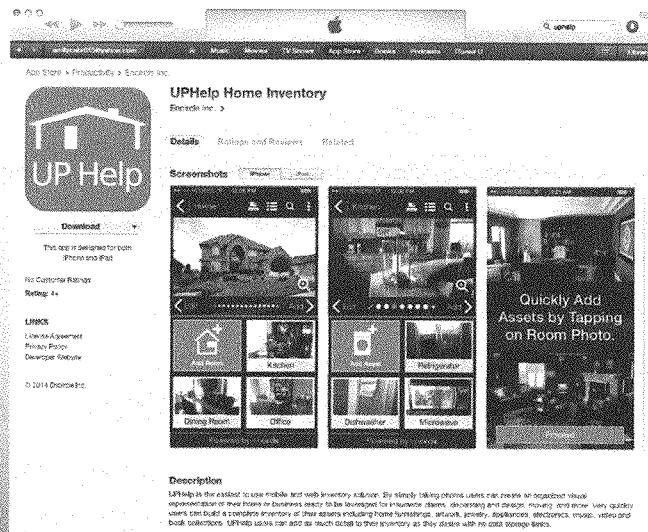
Q upheip

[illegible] Music Movies TV Shows App Store Books Podcasts iTunes U

App Store > Productivity > Encircle Inc.

UP Help

UPHelp Home Inventory

Encircle Inc. >

Details Ratings and Reviews Related

Screenshots iPhone iPad

Download

This app is designed for both iPhone and iPad

No Customer Ratings

Rating: 4+

LINKS

License Agreement
Privacy Policy
Developer Website

© 2014 Encircle Inc.

Add Asset Kitchen

Dining Room Office

Add Asset Refrigerator

Dishwasher Microwave

Quickly Add Assets by Tapping on Room Photo.

Description

UPHelp is the easiest to use mobile and web inventory solution. By simply taking photos users can create an organized visual representation of their home or business ready to be leveraged for insurance claims, decorating and design, moving and more. Very quickly users can build a complete inventory of their assets including home furnishings, artwork, jewelry, appliances, electronics, music, video and book collections. UPHelp users can add as much detail to their inventory as they desire with no data storage limits.